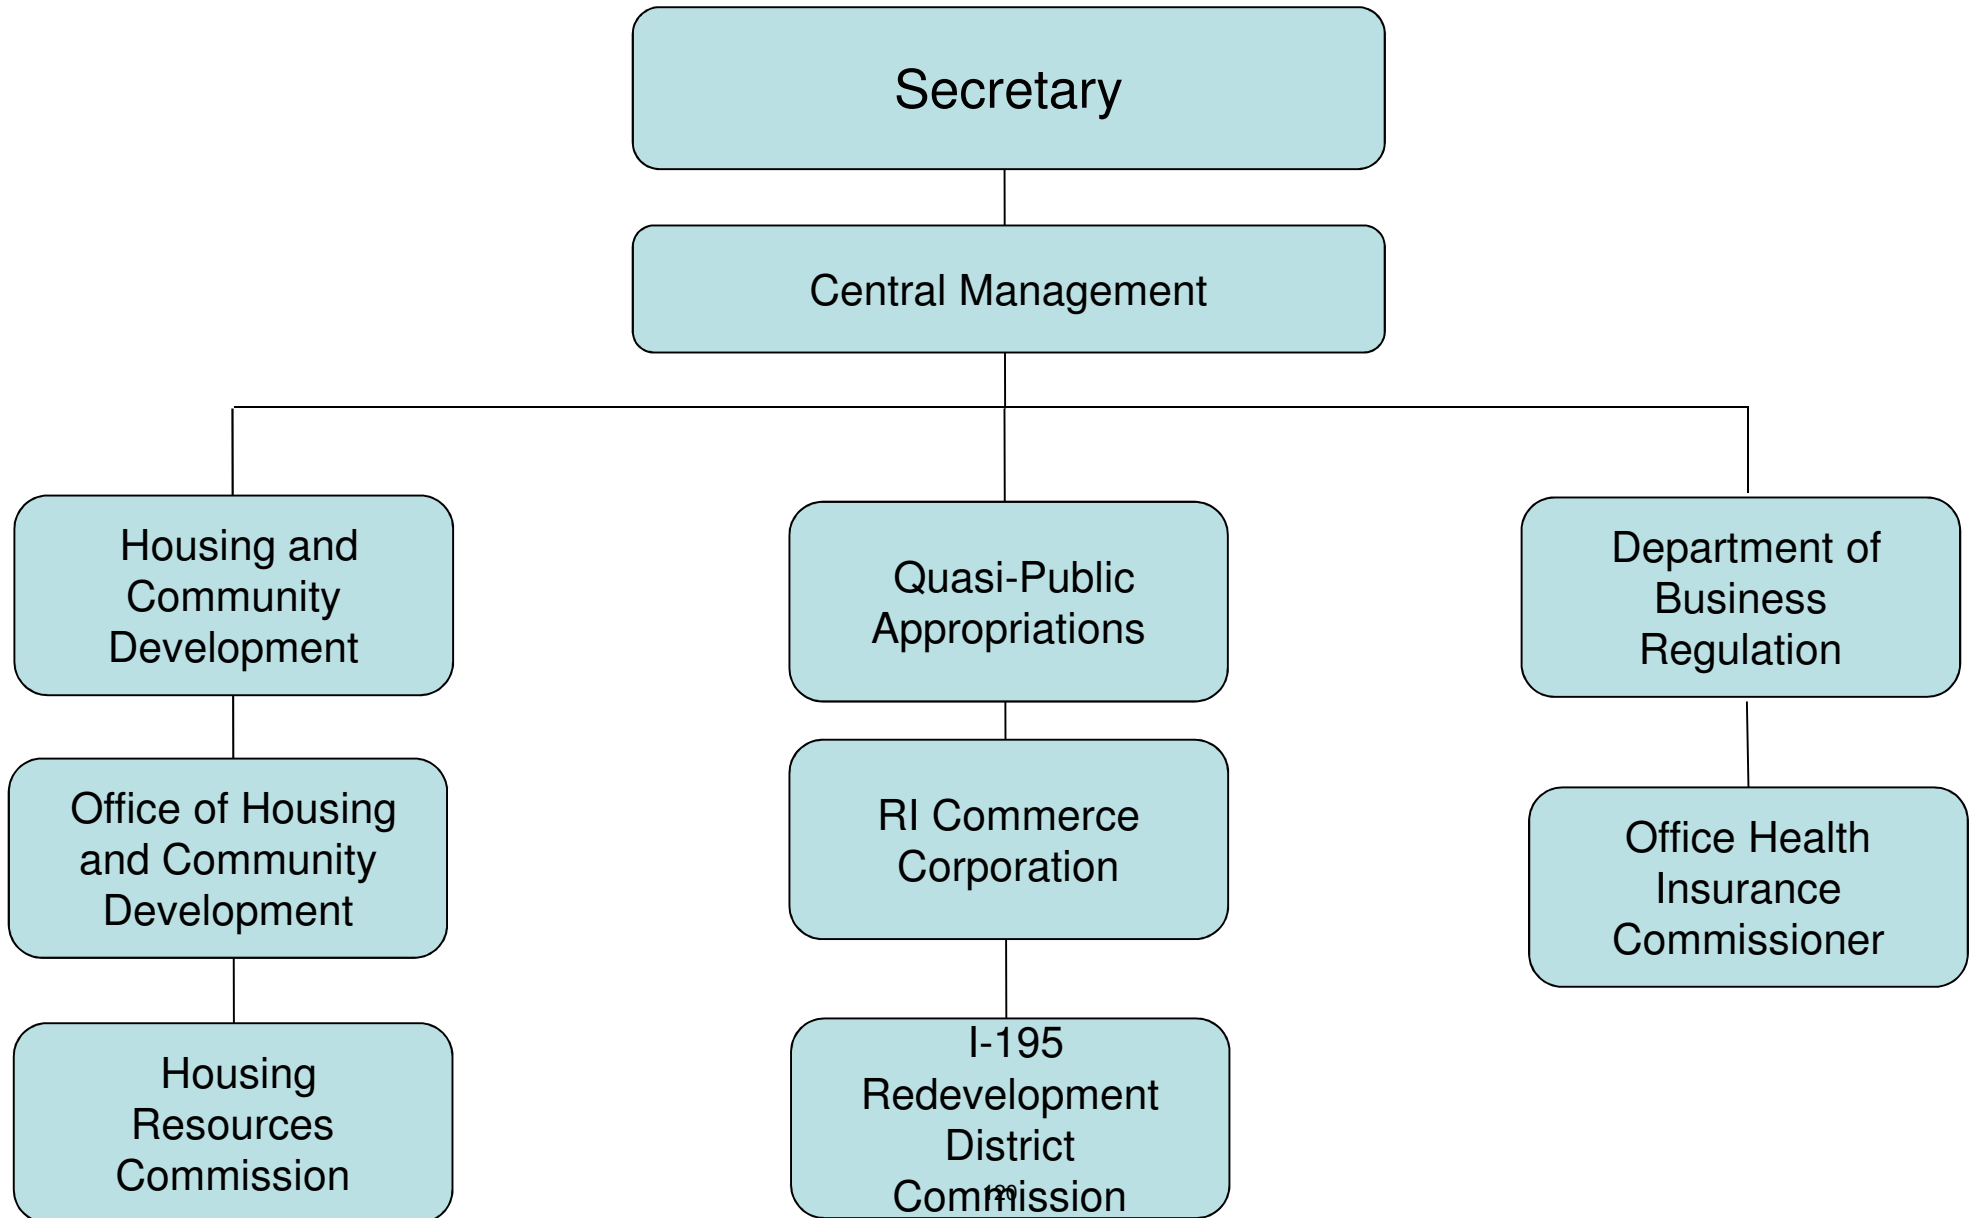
Secretary

Central Management

Housing and Community Development

Quasi-Public Appropriations

Department of Business Regulation

Office of Housing and Community Development

RI Commerce Corporation

Office Health Insurance Commissioner

Housing Resources Commission

I-195 Redevelopment District Commission

120